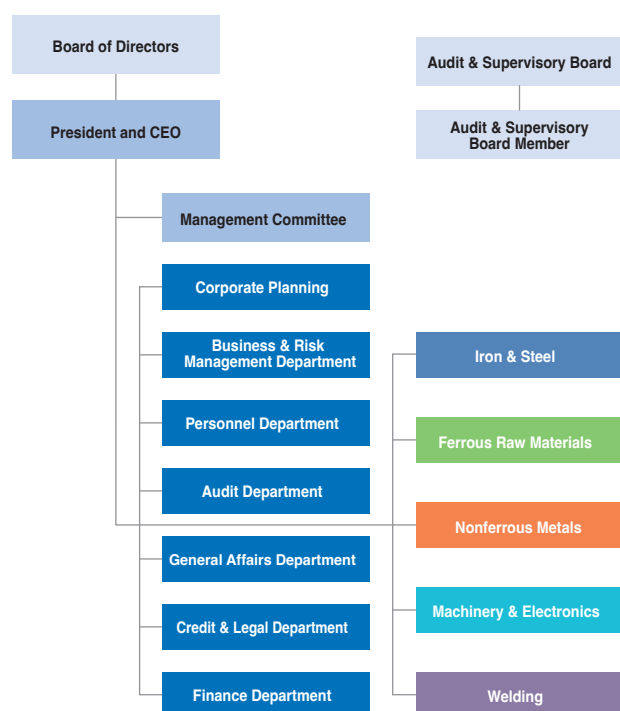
Board of Directors

Audit & Supervisory Board

Audit & Supervisory Board Member

President and CEO

Management Committee

Corporate Planning

Business & Risk Management Department

Personnel Department

Audit Department

General Affairs Department

Credit & Legal Department

Finance Department

Iron & Steel

Ferrous Raw Materials

Nonferrous Metals

Machinery & Electronics

Welding